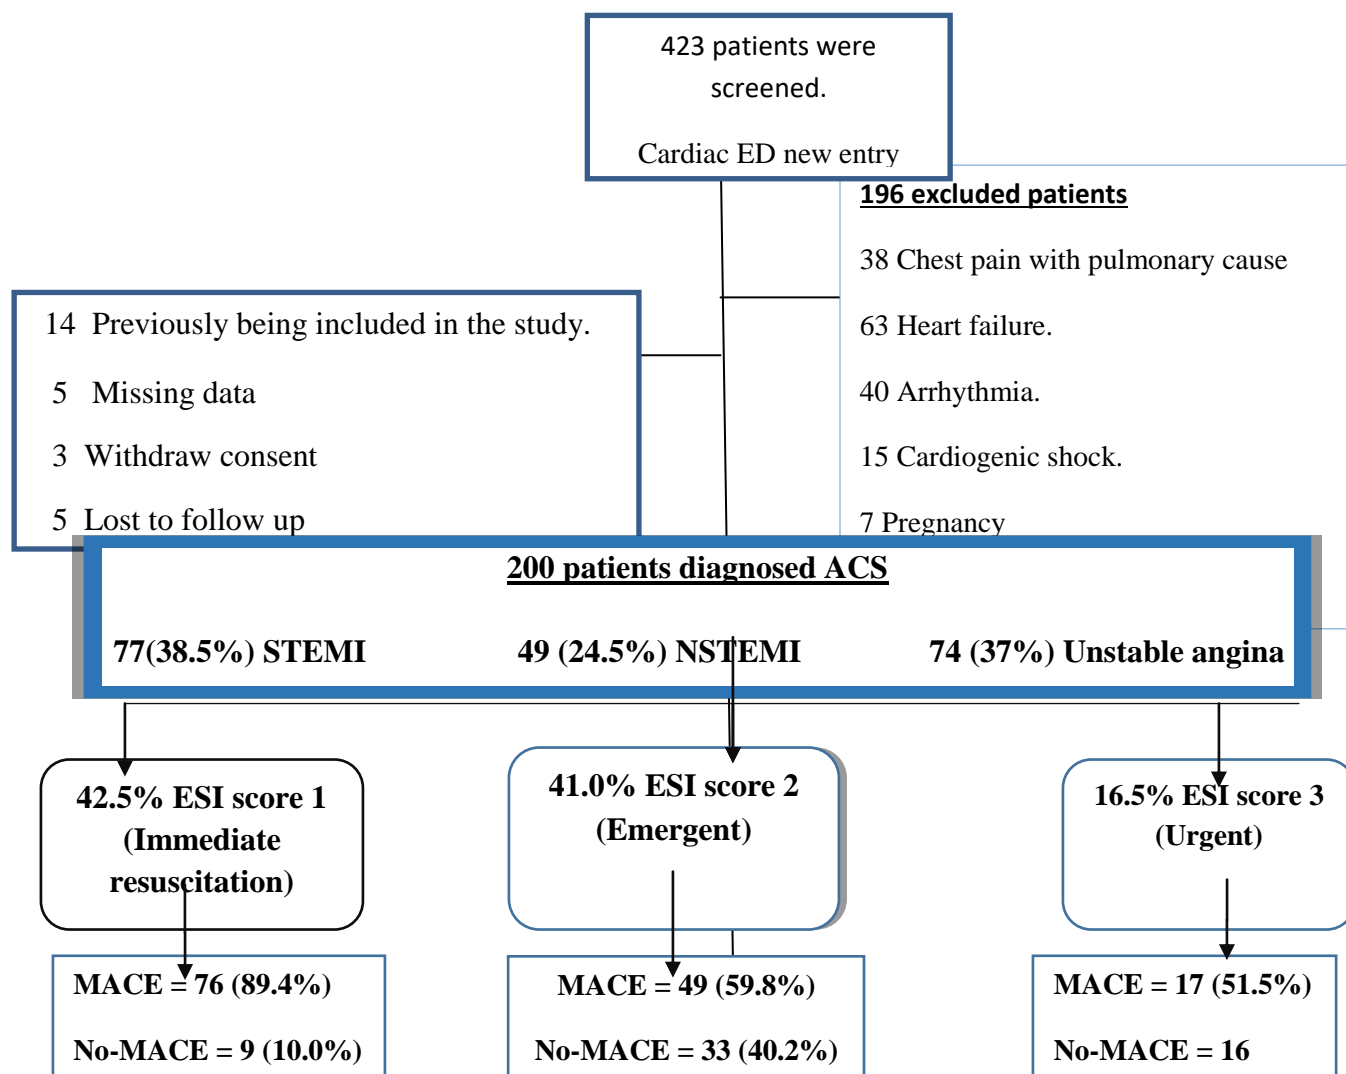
423 patients were screened.

Cardiac ED new entry

196 excluded patients

38 Chest pain with pulmonary cause

63 Heart failure.

40 Arrhythmia.

15 Cardiogenic shock.

7 Pregnancy

14 Previously being included in the study.

5 Missing data

3 Withdraw consent

5 Lost to follow up

200 patients diagnosed ACS

77(38.5%) STEMI

49 (24.5%) NSTEMI

74 (37%) Unstable angina

42.5% ESI score 1 (Immediate resuscitation)

41.0% ESI score 2 (Emergent)

16.5% ESI score 3 (Urgent)

MACE = 76 (89.4%)

No-MACE = 9 (10.0%)

MACE = 49 (59.8%)

No-MACE = 33 (40.2%)

MACE = 17 (51.5%)

No-MACE = 16